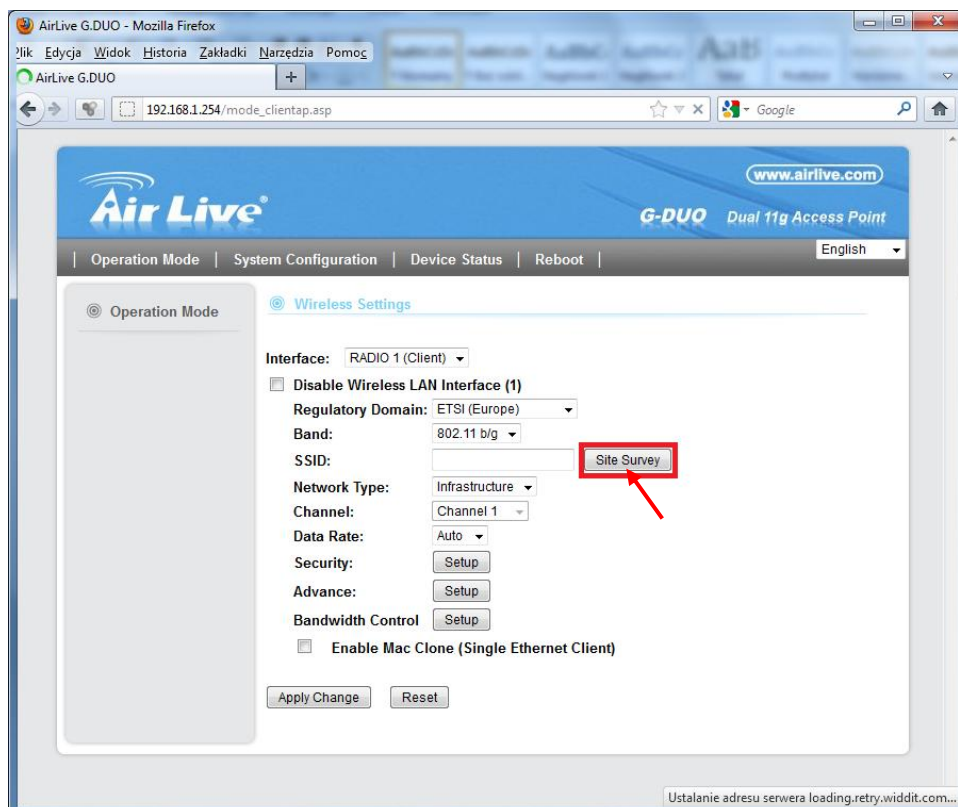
AirLive G.DUO - Mozilla Firefox
Plik Edycja Widok Historia Zakładki Narzędzia Pomoc
AirLive G.DUO
+
192.168.1.254/mode_clientap.asp
Google

www.airlive.com
Air Live
G-DUO Dual 11g Access Point
English
| Operation Mode | System Configuration | Device Status | Reboot |

Operation Mode

Wireless Settings

Interface: RADIO 1 (Client)
Disable Wireless LAN Interface (1)
Regulatory Domain: ETSI (Europe)
Band: 802.11 b/g
SSID: Site Survey
Network Type: Infrastructure
Channel: Channel 1
Data Rate: Auto
Security: Setup
Advance: Setup
Bandwidth Control Setup
Enable Mac Clone (Single Ethernet Client)

Apply Change Reset

Ustalanie adresu serwera loading.retry.widdit.com...